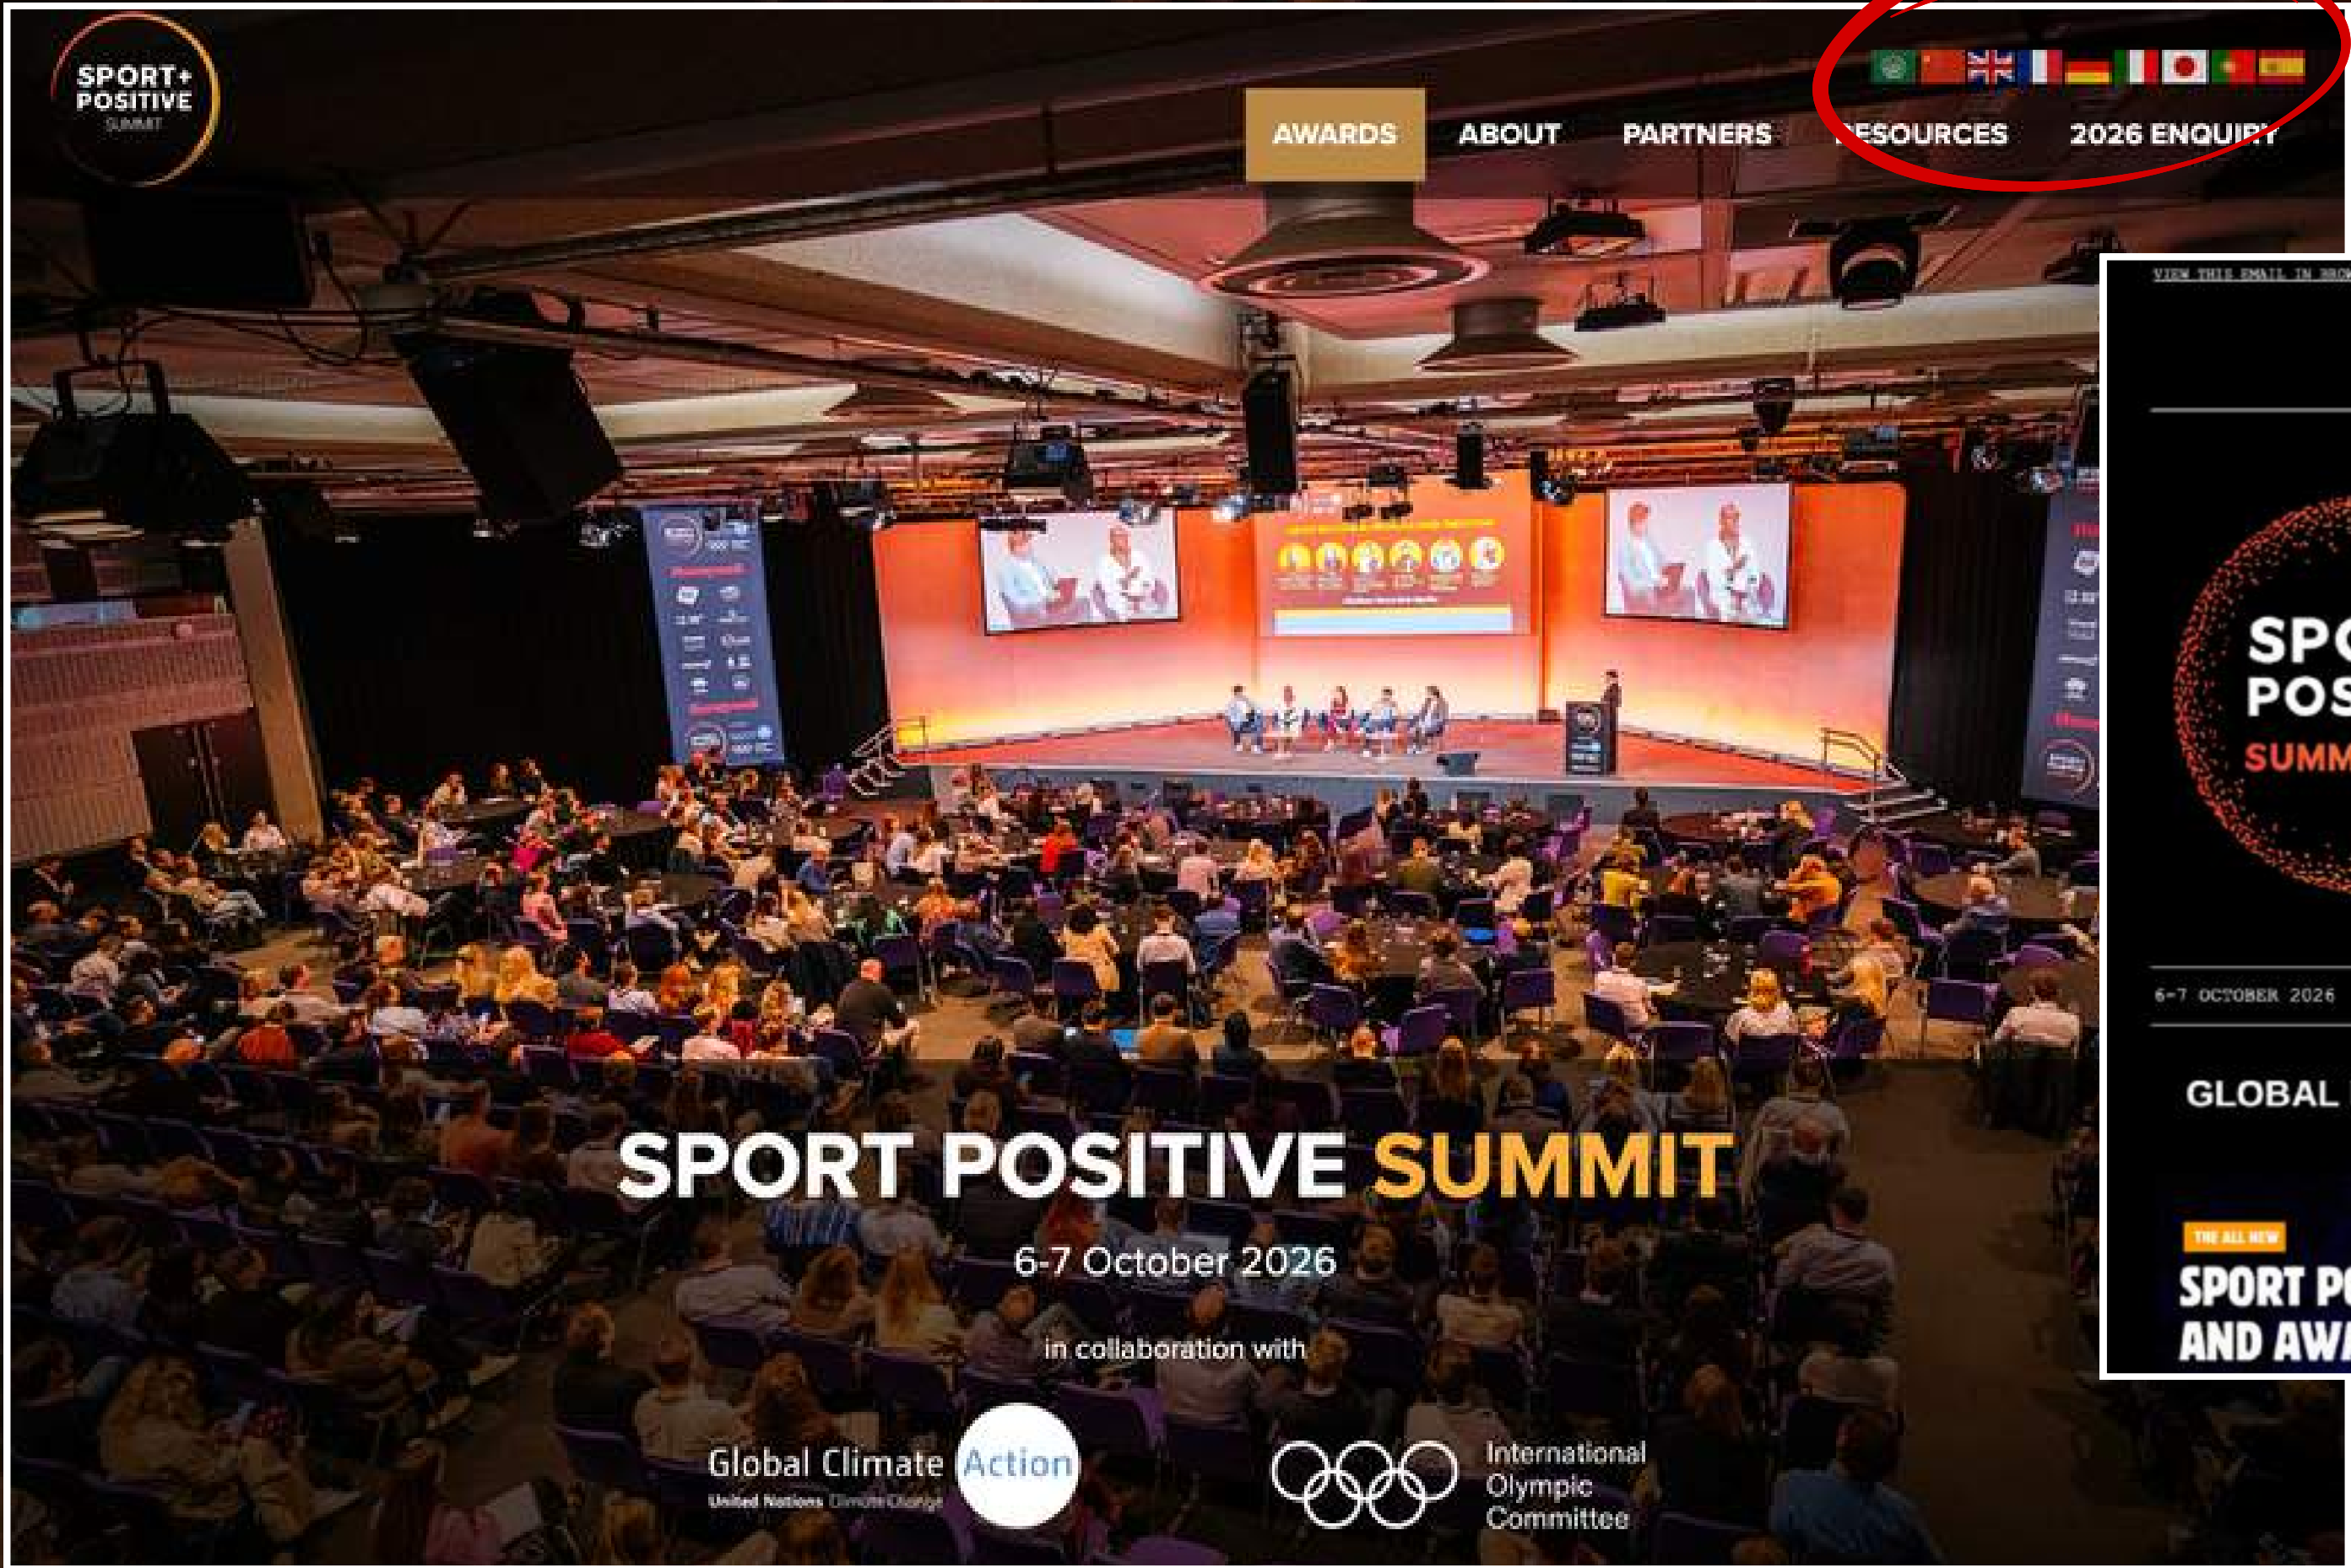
SPORT+ POSITIVE SUMMIT

AWARDS ABOUT PARTNERS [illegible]ESOURCES 2026 ENQUIRY

VIEW THIS EMAIL IN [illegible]

SPO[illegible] POS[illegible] SUMM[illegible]

6-7 OCTOBER 2026

GLOBAL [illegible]

THE ALL NEW

SPORT P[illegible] AND AW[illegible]

SPORT POSITIVE SUMMIT

6-7 October 2026

in collaboration with

Global Climate Action
United Nations Climate Change

International Olympic Committee